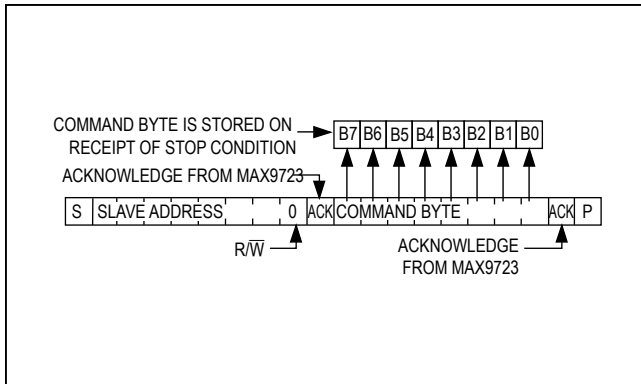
COMMAND BYTE IS STORED ON RECEIPT OF STOP CONDITION

| B7 | B6 | B5 | B4 | B3 | B2 | B1 | B0 |
|---|---|---|---|---|---|---|---|

ACKNOWLEDGE FROM MAX9723

| S | SLAVE ADDRESS | 0 | ACK | COMMAND BYTE | ACK | P |
|---|---|---|---|---|---|---|

R/$\overline{W}$

ACKNOWLEDGE FROM MAX9723